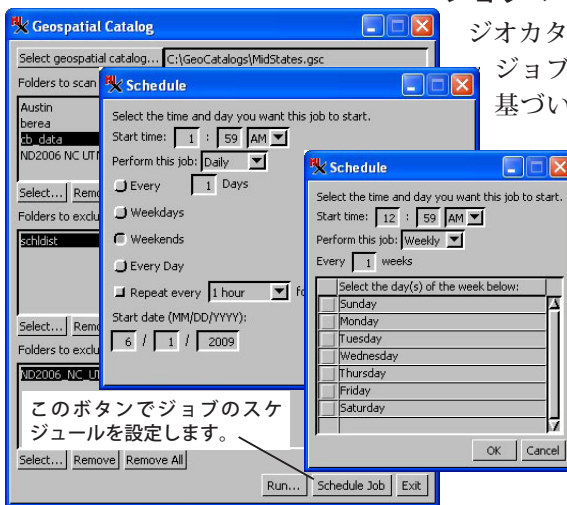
ジオカタ
ジョブ
基づい

Geospatial Catalog
Select geospatial catalog... C:\GeoCatalogs\MidStates.gsc
Folders to scan
Austin
berea
cb_data
ND2006 NC UTM
Select... Remo
Folders to exclu
schldist
Select... Remo
Folders to exclu
ND2006_NC_UT
このボタンでジョブのスケジュールを設定します。
Select... Remove Remove All
Run... Schedule Job Exit

Schedule
Select the time and day you want this job to start.
Start time: 1 : 59 AM
Perform this job: Daily
Every 1 Days
Weekdays
Weekends
Every Day
Repeat every 1 hour fo
Start date (MM/DD/YYYY):
6 / 1 / 2009

Schedule
Select the time and day you want this job to start.
Start time: 12 : 59 AM
Perform this job: Weekly
Every 1 weeks
| | Select the day(s) of the week below: |
|---|---|
| | Sunday |
| | Monday |
| | Tuesday |
| | Wednesday |
| | Thursday |
| | Friday |
| | Saturday |
OK Cancel